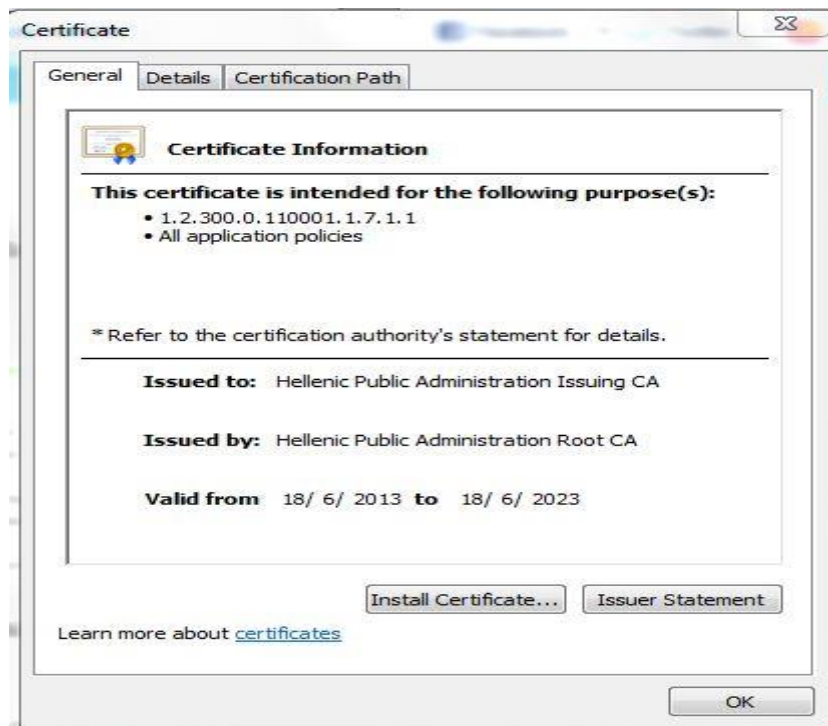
Certificate

General | Details | Certification Path

Certificate Information

This certificate is intended for the following purpose(s):
• 1.2.300.0.110001.1.7.1.1
• All application policies

* Refer to the certification authority's statement for details.

Issued to: Hellenic Public Administration Issuing CA

Issued by: Hellenic Public Administration Root CA

Valid from 18/ 6/ 2013 to 18/ 6/ 2023

Install Certificate... | Issuer Statement

Learn more about certificates

OK